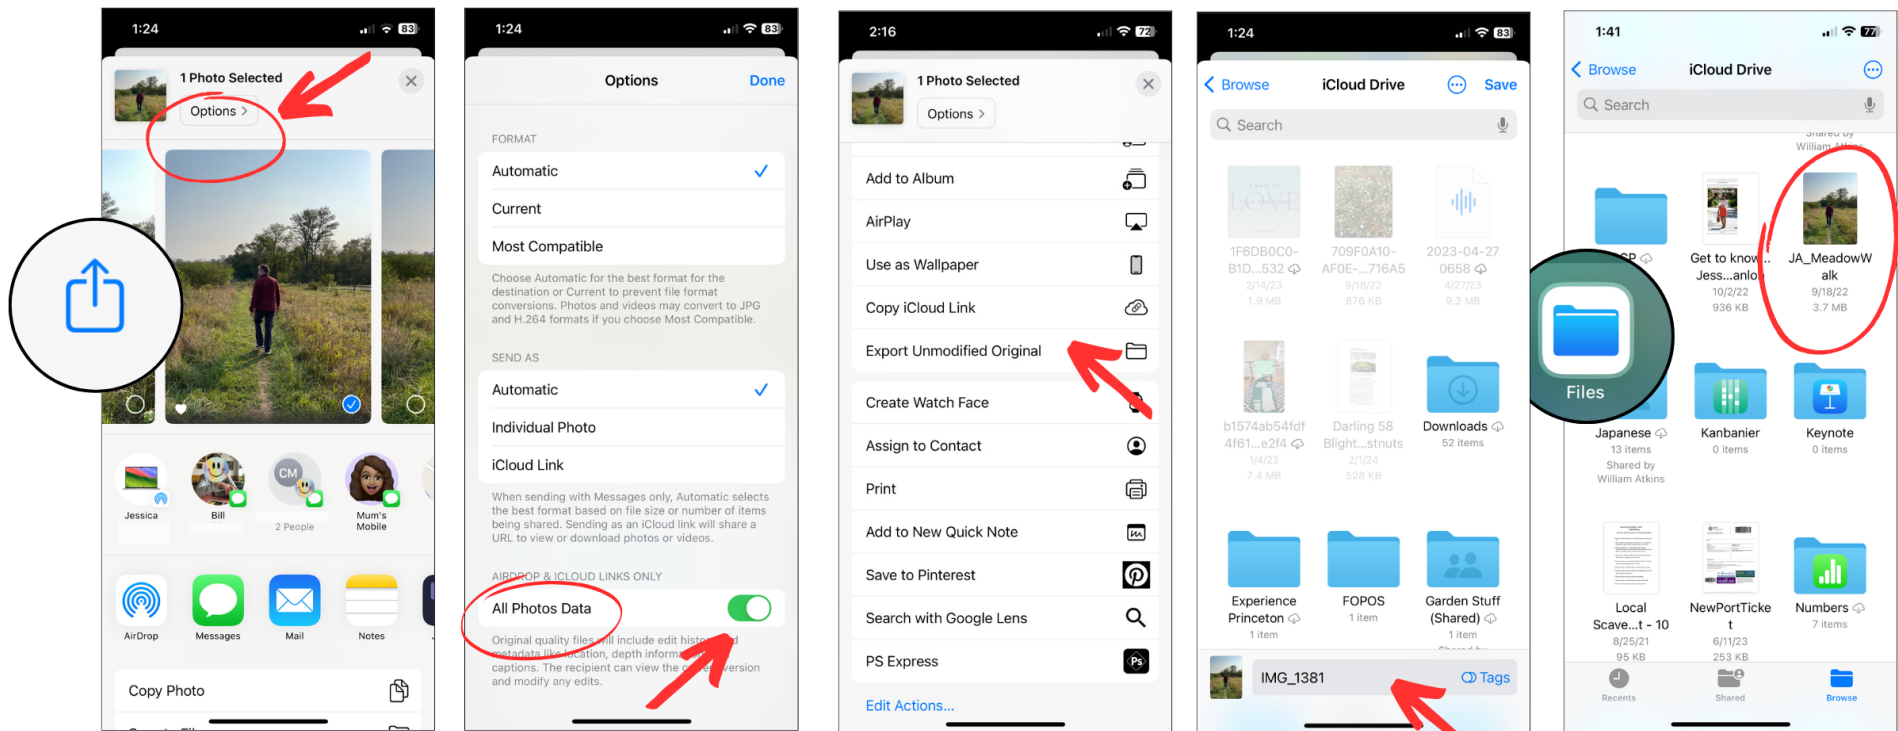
1:24 83

1 Photo Selected

Options >

Jessica

Bill

CM

2 People

Mum's Mobile

AirDrop

Messages

Mail

Notes

Copy Photo

1:24 83

Options

Done

FORMAT

Automatic

Current

Most Compatible

Choose Automatic for the best format for the destination or Current to prevent file format conversions. Photos and videos may convert to JPG and H.264 formats if you choose Most Compatible.

SEND AS

Automatic

Individual Photo

iCloud Link

When sending with Messages only, Automatic selects the best format based on file size or number of items being shared. Sending as an iCloud link will share a URL to view or download photos or videos.

AIRDROP & ICLOUD LINKS ONLY

All Photos Data

Original quality files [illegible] include edit history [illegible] metadata like location, depth information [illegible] captions. The recipient can view the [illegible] version and modify any edits.

2:16 72

1 Photo Selected

Options >

Add to Album

AirPlay

Use as Wallpaper

Copy iCloud Link

Export Unmodified Original

Create Watch Face

Assign to Contact

Print

Add to New Quick Note

Save to Pinterest

Search with Google Lens

PS Express

Edit Actions...

1:24 83

Browse

iCloud Drive

Save

Search

1F6DB0C0-B1D...532
2/14/23
1.9 MB

709F0A10-AF0E-...716A5
9/18/22
876 KB

2023-04-27 0658
4/27/23
9.2 MB

b1574ab54fdf 4f61...e2f4
1/4/22
7.4 MB

Darling 58 Blight...struts
2/1/24
528 KB

Downloads
52 items

Experience Princeton
1 item

FOPOS
1 item

Garden Stuff (Shared)
1 item

IMG_1381

Tags

1:41 77

Browse

iCloud Drive

Search

Shared by William Atkins

Files

Get to know Jess...anlo
10/2/22
936 KB

JA_MeadowWalk
9/18/22
3.7 MB

Japanese
13 items
Shared by William Atkins

Kanbanier
0 items

Keynote
0 items

Local Scave...t - 10
8/25/21
95 KB

NewPortTicket
6/11/23
253 KB

Numbers
7 items

Recents

Shared

Browse